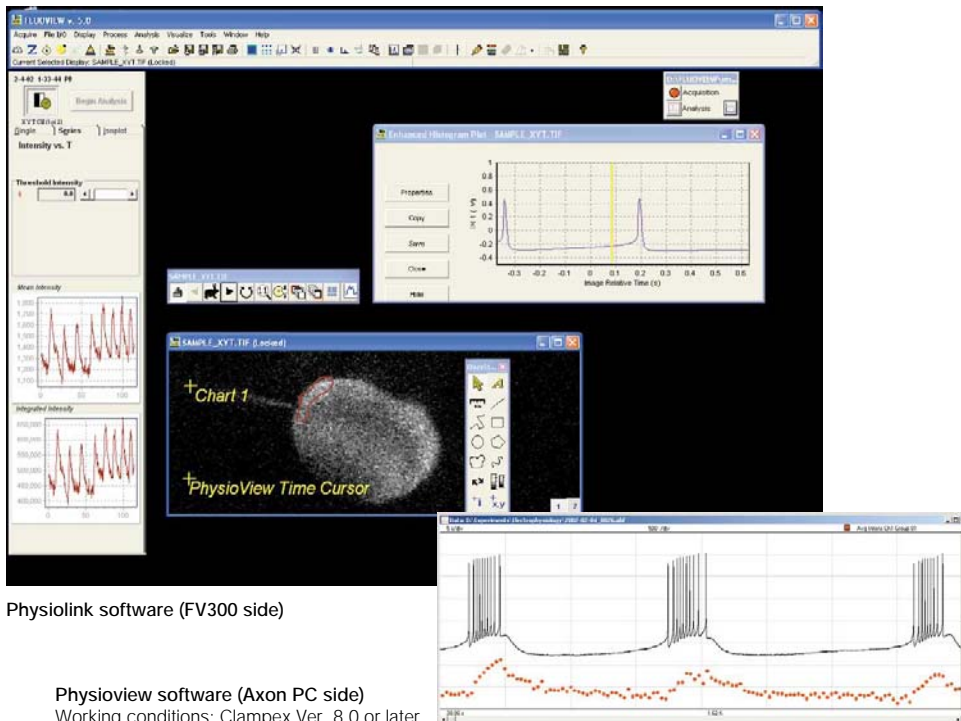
FLUOVIEW v. 5.0

Acquire File I/O Display Process Analysis Visualize Tools Window Help

Current Selected Display: SAMPLE_XYT.TIF (Locked)

Begin Analysis

Single Series Snaplist

Intensity vs. T

Threshold Intensity

Mean Intensity

Integrated Intensity

Acquisition

Analysis

Enhanced Histogram Plot SAMPLE_XYT.TIF

Properties

Copy

Save

Close

Hide

Image Relative Time (s)

SAMPLE_XYT.TIF

SAMPLE_XYT.TIF (Locked)

Chart 1

PhysioView Time Cursor

Physiolink software (FV300 side)

Physioview software (Axon PC side)

Working conditions: Clampex Ver. 8.0 or later